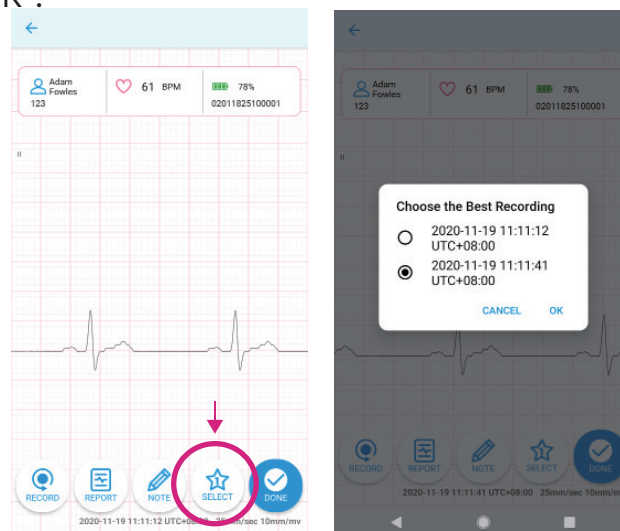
K:

Adam Fowles
123

61 BPM

78%
02011825100001

II

RECORD REPORT NOTE SELECT DONE

2020-11-19 11:11:12 UTC+0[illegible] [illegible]m/sec 10mm/mv

Adam Fowles
123

61 BPM

78%
02011825100001

II

Choose the Best Recording

2020-11-19 11:11:12 UTC+08:00

2020-11-19 11:11:41 UTC+08:00

CANCEL OK

RECORD REPORT NOTE SELECT DONE

2020-11-19 11:11:41 UTC+08:00 25mm/sec 10mm/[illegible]